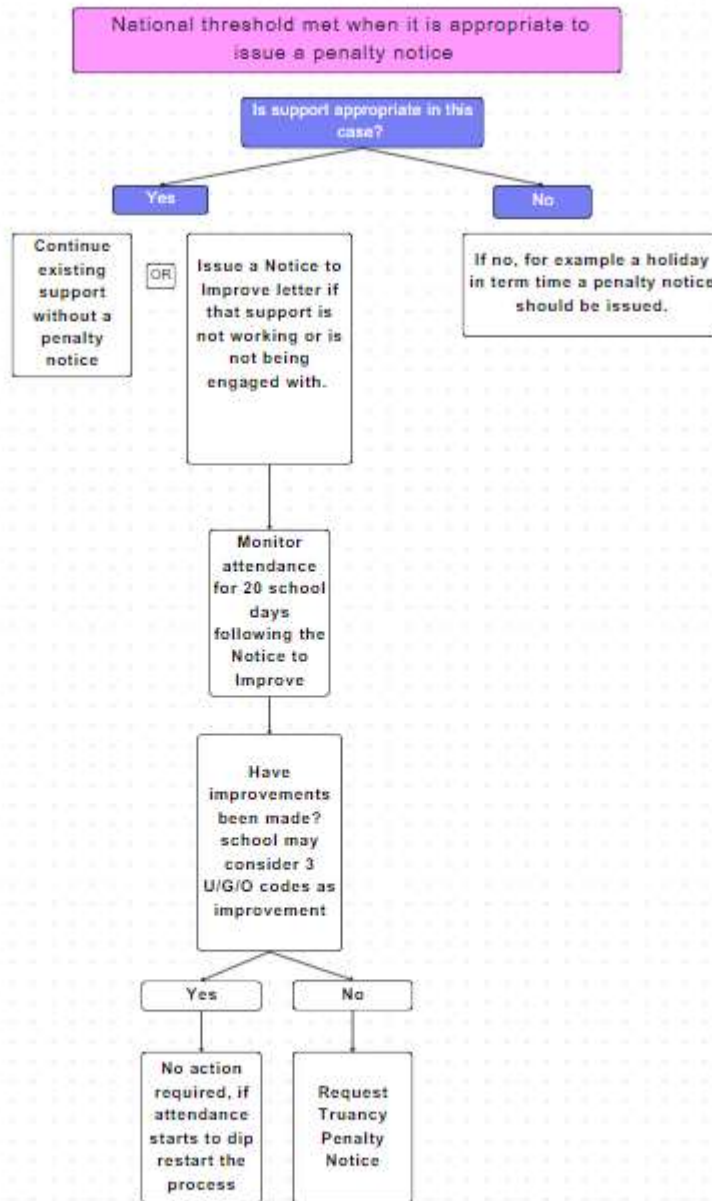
National threshold met when it is appropriate to issue a penalty notice

Is support appropriate in this case?

Yes

No

Continue existing support without a penalty notice

OR

Issue a Notice to Improve letter if that support is not working or is not being engaged with.

If no, for example a holiday in term time a penalty notice should be issued.

Monitor attendance for 20 school days following the Notice to Improve

Have improvements been made? school may consider 3 U/G/O codes as improvement

Yes

No

No action required, if attendance starts to dip restart the process

Request Truancy Penalty Notice